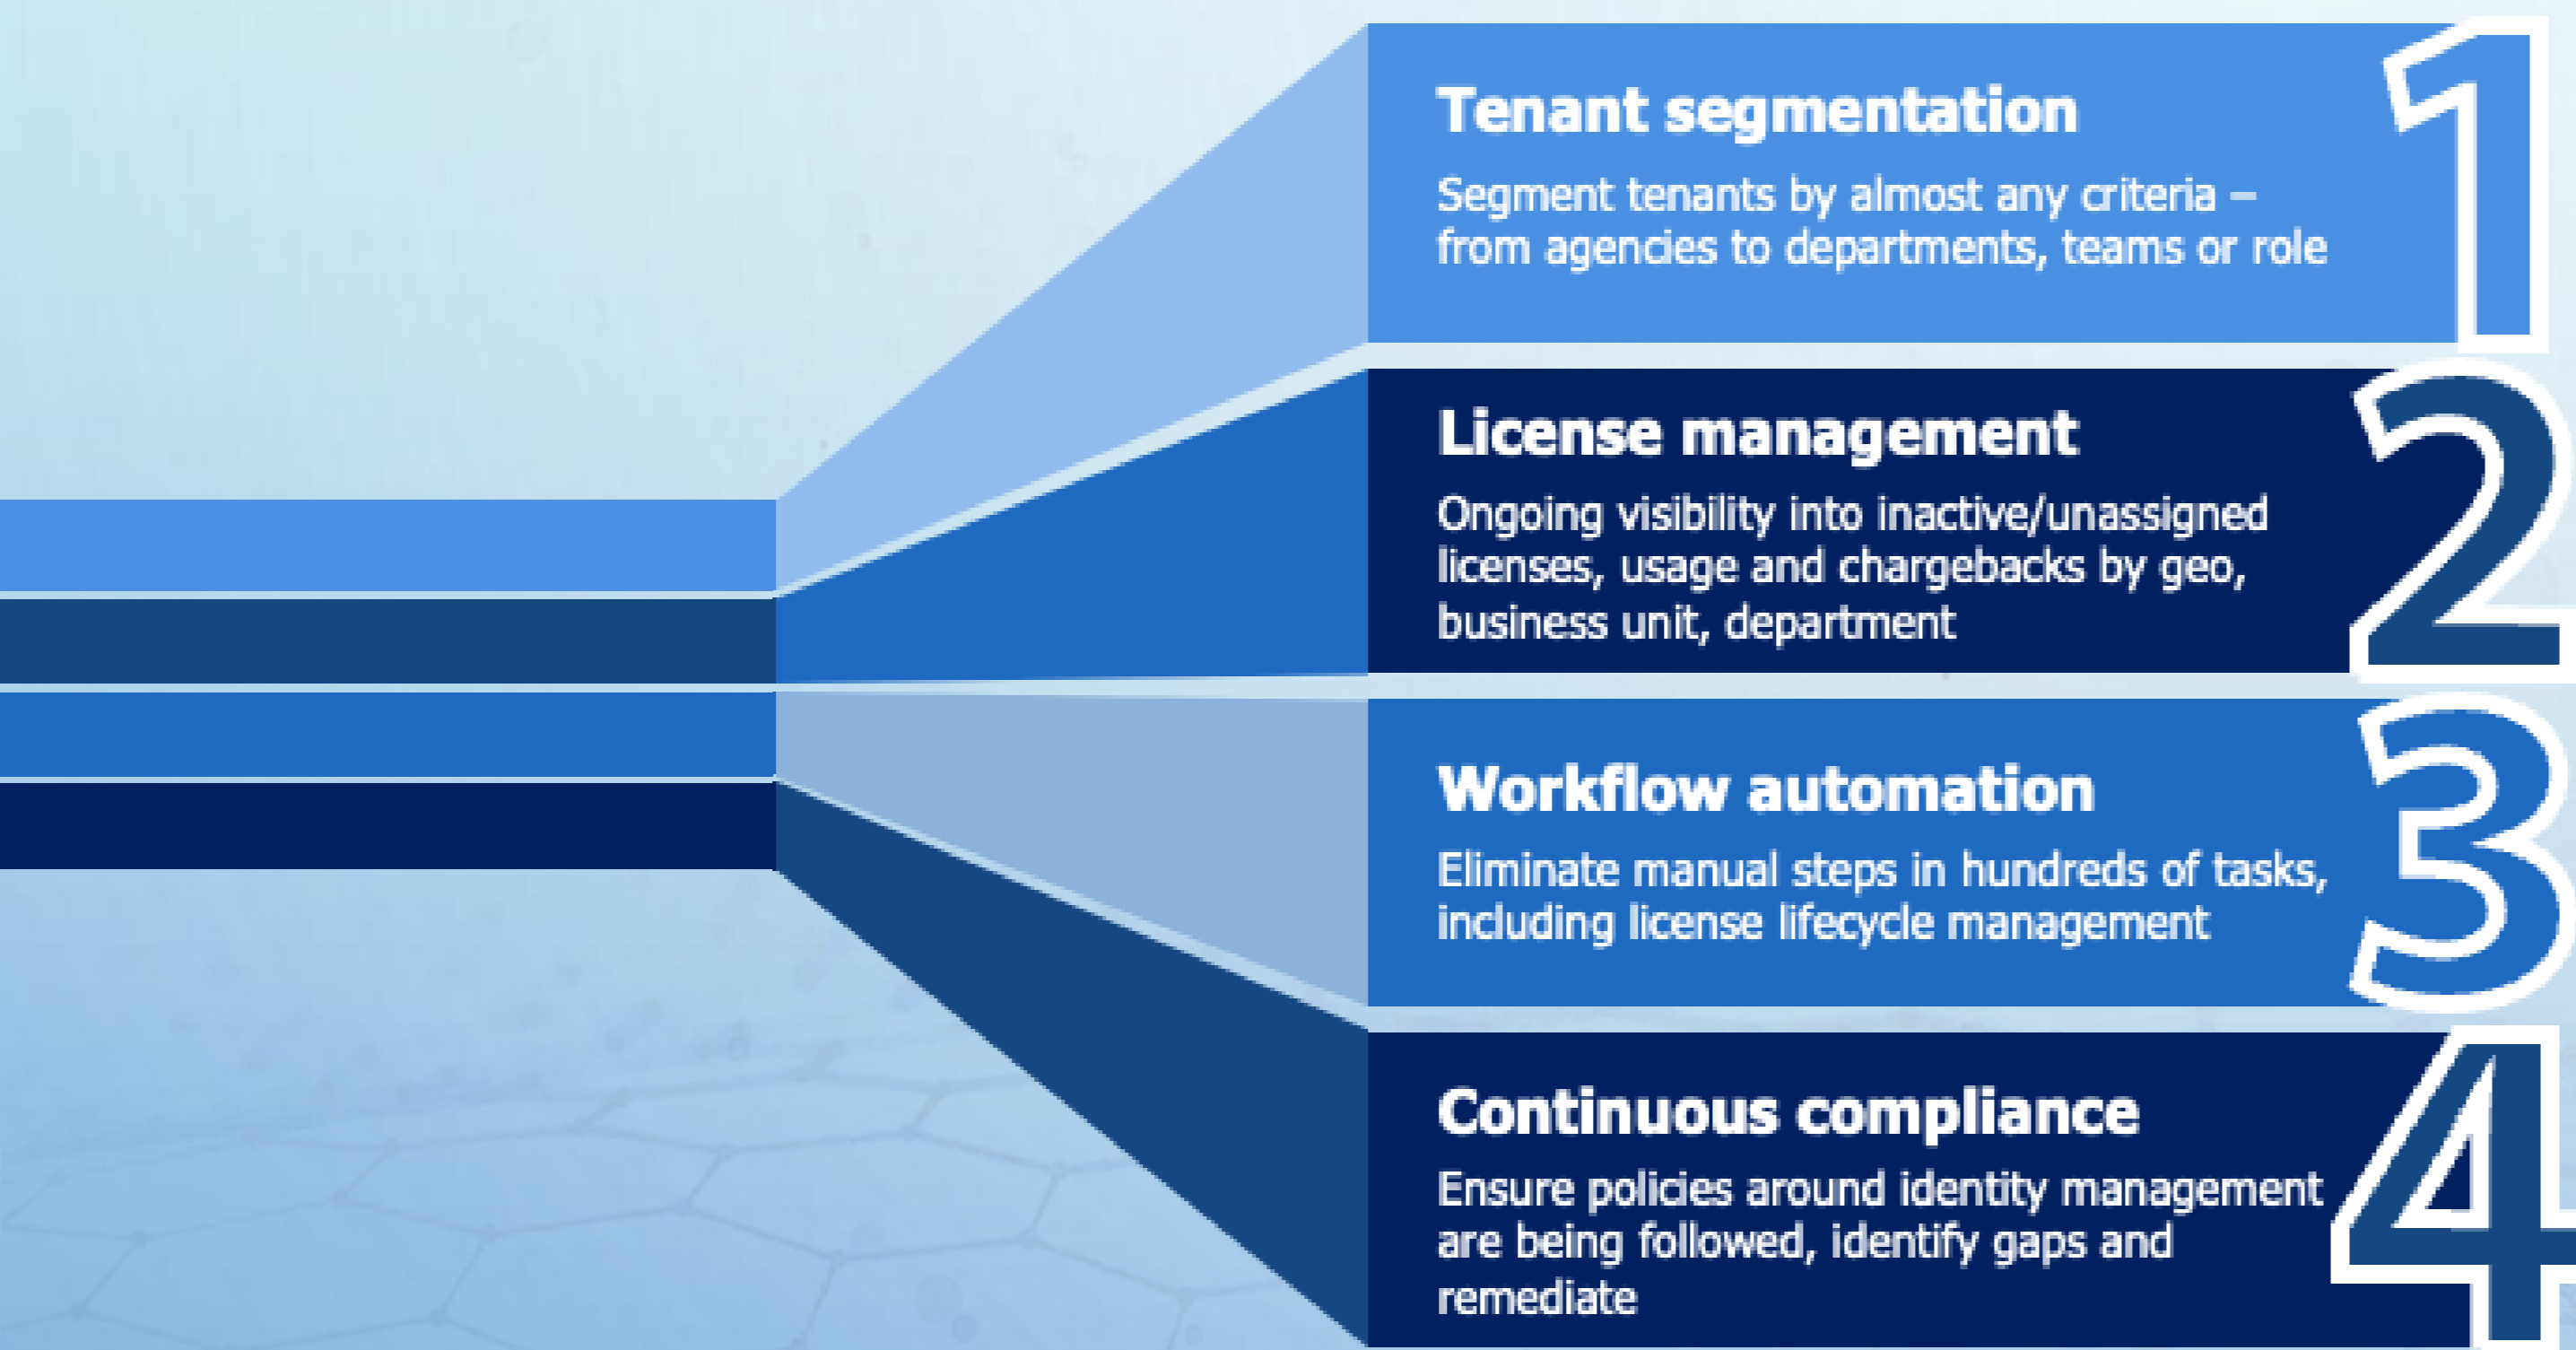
Tenant segmentation

Segment tenants by almost any criteria – from agencies to departments, teams or role

1

License management

Ongoing visibility into inactive/unassigned licenses, usage and chargebacks by geo, business unit, department

2

Workflow automation

Eliminate manual steps in hundreds of tasks, including license lifecycle management

3

Continuous compliance

Ensure policies around identity management are being followed, identify gaps and remediate

4